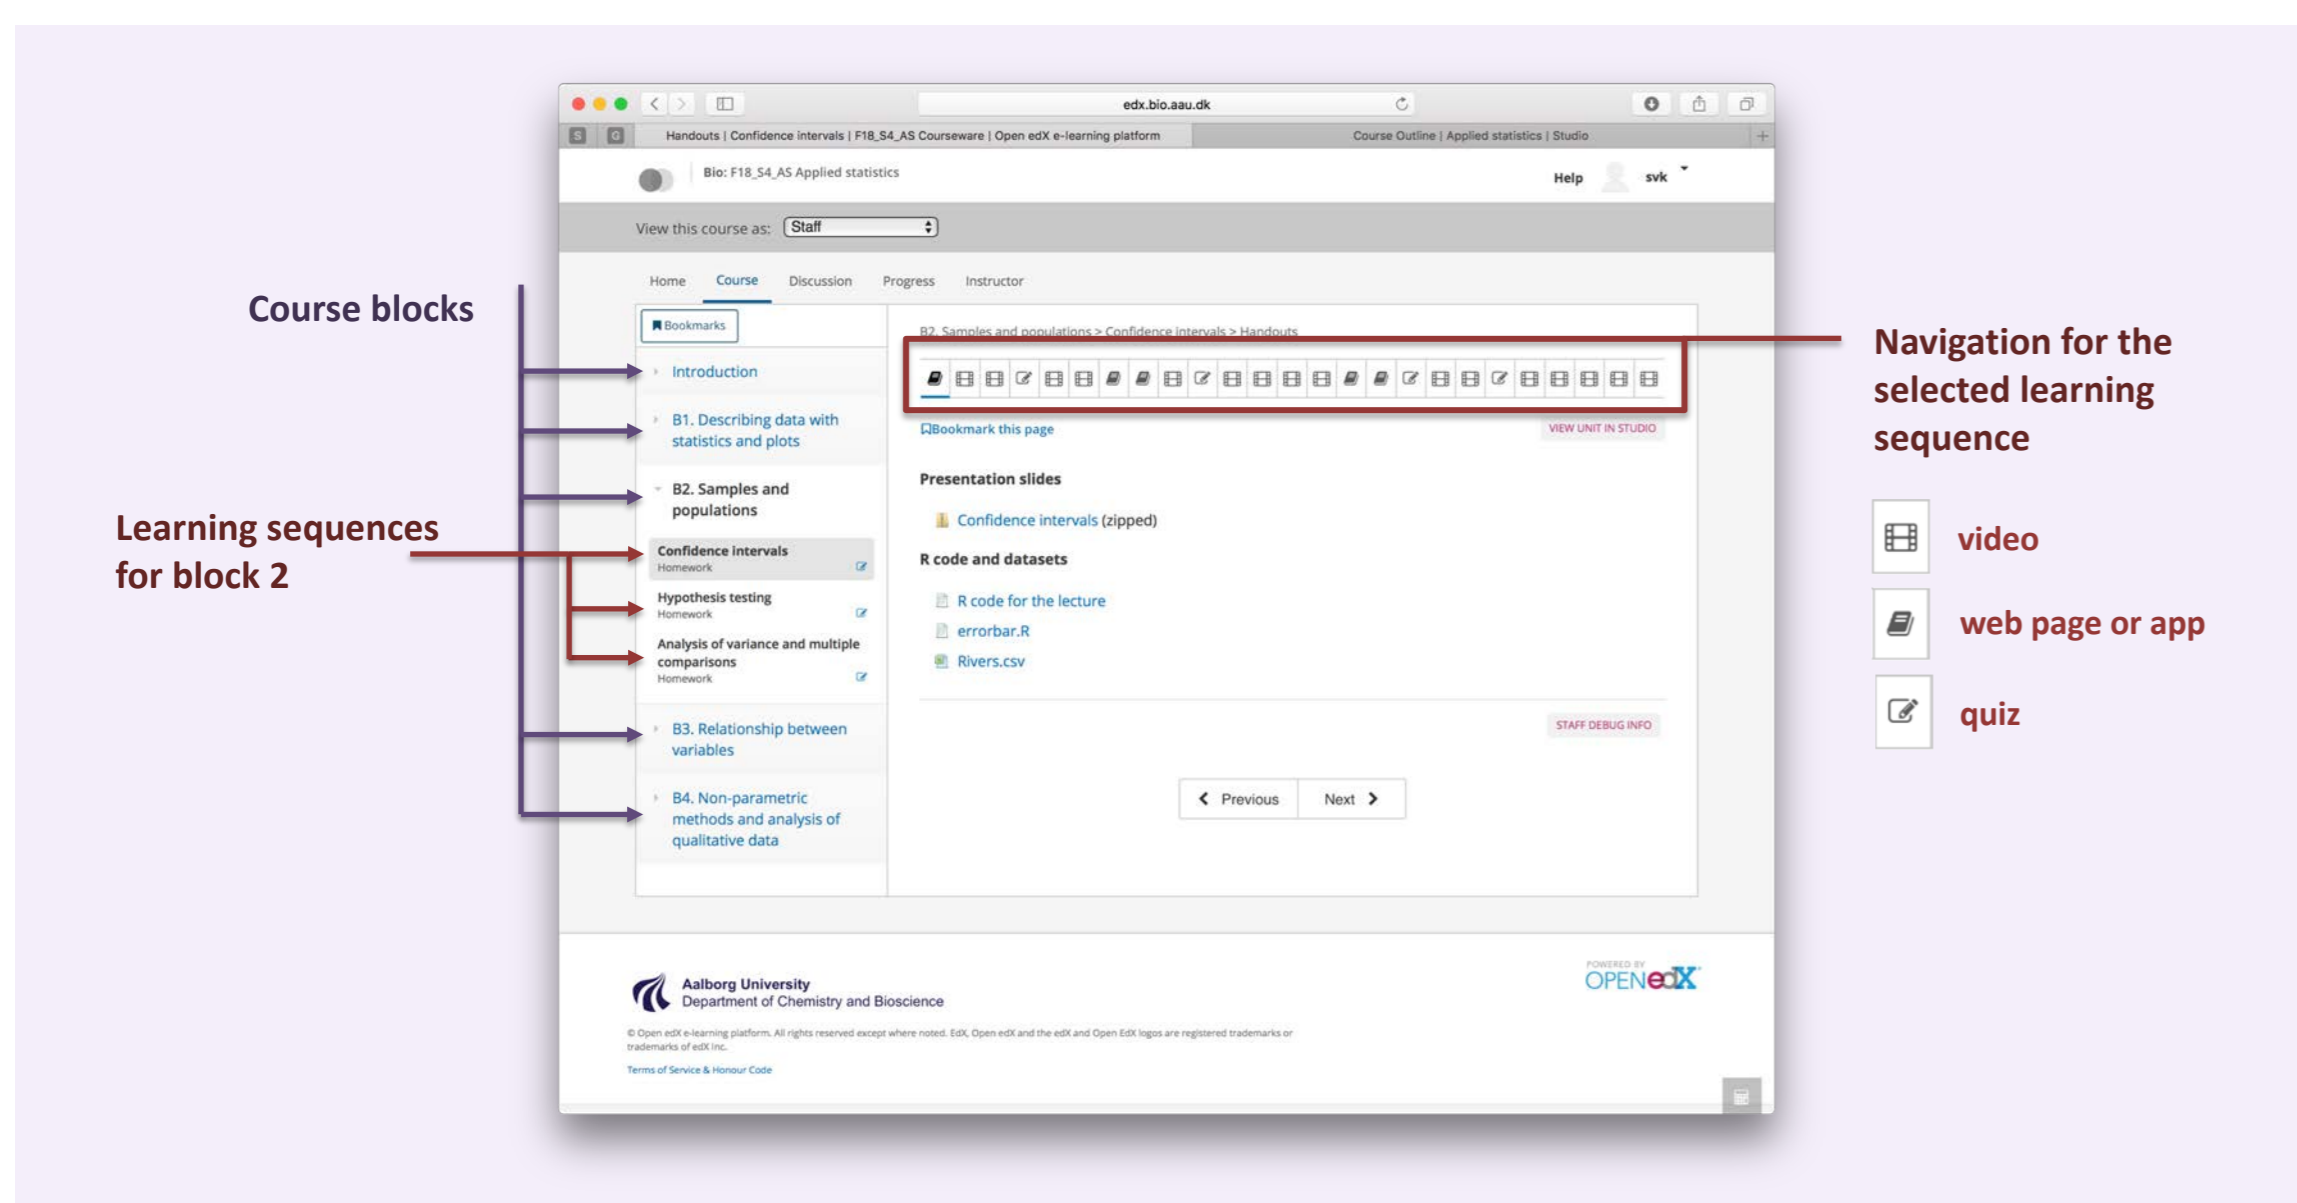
Course blocks

Learning sequences for block 2

edx.bio.aau.dk

Handouts | Confidence intervals | F18_S4_AS Courseware | Open edX e-learning platform

Course Outline | Applied statistics | Studio

Bio: F18_S4_AS Applied statistics

Help svk

View this course as: Staff

Home Course Discussion Progress Instructor

Bookmarks

Introduction

B1. Describing data with statistics and plots

B2. Samples and populations

Confidence intervals
Homework

Hypothesis testing
Homework

Analysis of variance and multiple comparisons
Homework

B3. Relationship between variables

B4. Non-parametric methods and analysis of qualitative data

B2. Samples and populations > Confidence intervals > Handouts

Bookmark this page

VIEW UNIT IN STUDIO

Presentation slides

Confidence intervals (zipped)

R code and datasets

R code for the lecture

errorbar.R

Rivers.csv

STAFF DEBUG INFO

Previous Next

Aalborg University
Department of Chemistry and Bioscience

© Open edX e-learning platform. All rights reserved except where noted. EdX, Open edX and the edX and Open EdX logos are registered trademarks or trademarks of edX Inc.

Terms of Service & Honour Code

POWERED BY OPENedX

Navigation for the selected learning sequence

video

web page or app

quiz